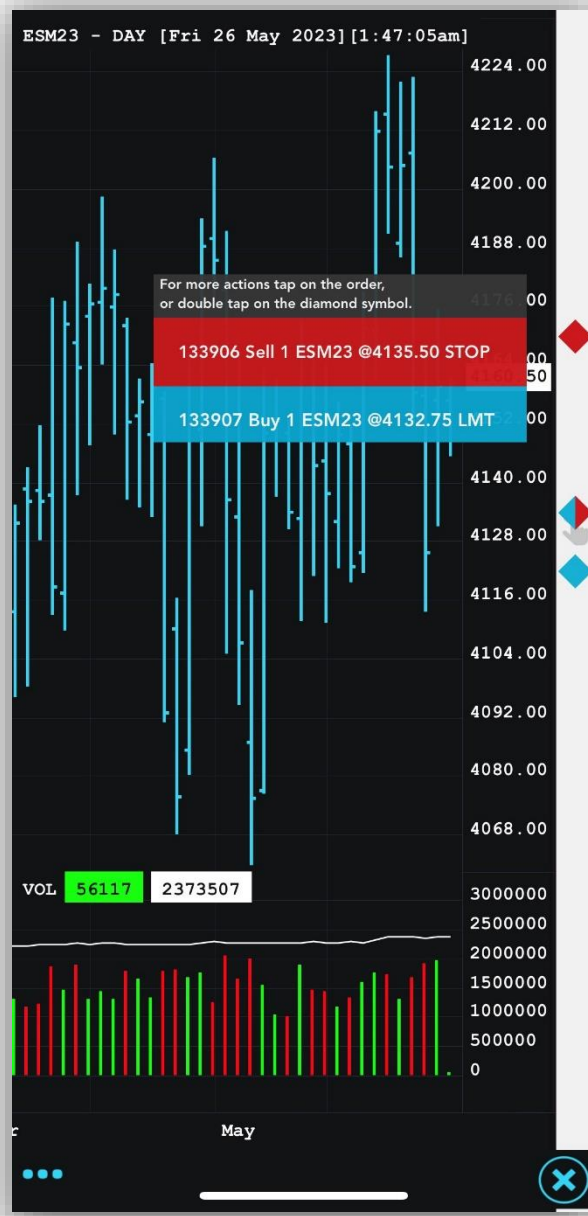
ESM23 - DAY [Fri 26 May 2023][1:47:05am]

4224.00
4212.00
4200.00
4188.00

For more actions tap on the order, or double tap on the diamond symbol.

4176.00

133906 Sell 1 ESM23 @4135.50 STOP

4160.50

133907 Buy 1 ESM23 @4132.75 LMT

4140.00
4128.00
4116.00
4104.00
4092.00
4080.00
4068.00

VOL 56117 2373507

3000000
2500000
2000000
1500000
1000000
500000
0

r
May